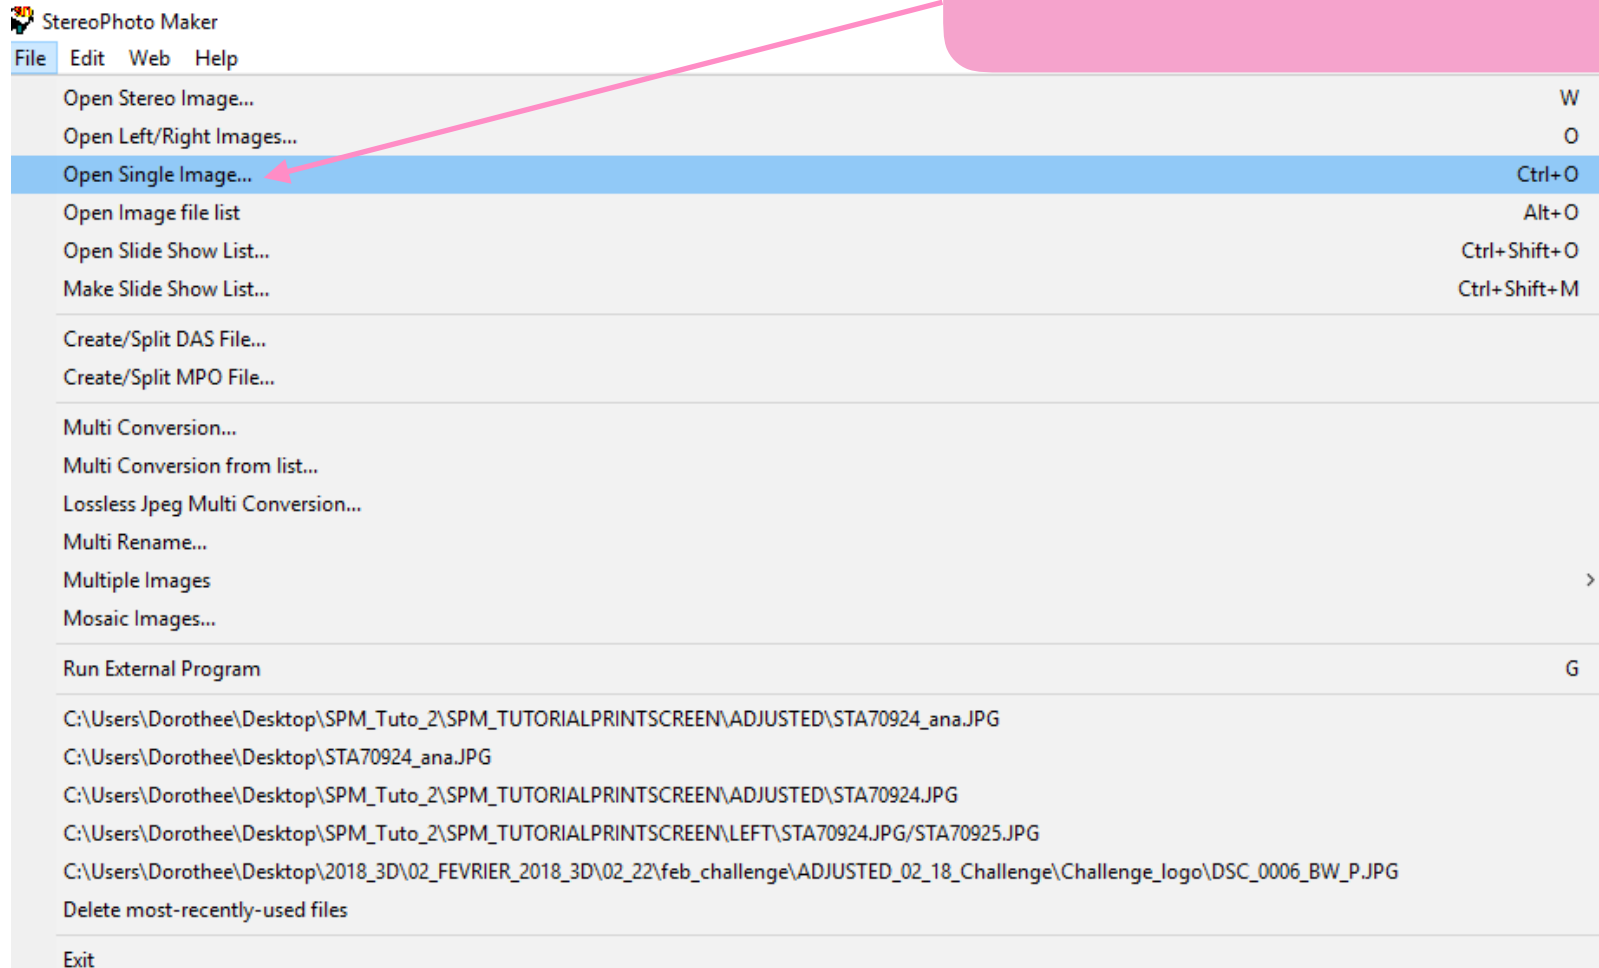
StereoPhoto Maker

File Edit Web Help

Open Stereo Image... W
Open Left/Right Images... O
Open Single Image... Ctrl+O
Open Image file list Alt+O
Open Slide Show List... Ctrl+Shift+O
Make Slide Show List... Ctrl+Shift+M

Create/Split DAS File...
Create/Split MPO File...

Multi Conversion...
Multi Conversion from list...
Lossless Jpeg Multi Conversion...
Multi Rename...
Multiple Images
Mosaic Images...

Run External Program G

C:\Users\Dorothee\Desktop\SPM_Tuto_2\SPM_TUTORIALPRINTSCREEN\ADJUSTED\STA70924_ana.JPG
C:\Users\Dorothee\Desktop\STA70924_ana.JPG
C:\Users\Dorothee\Desktop\SPM_Tuto_2\SPM_TUTORIALPRINTSCREEN\ADJUSTED\STA70924.JPG
C:\Users\Dorothee\Desktop\SPM_Tuto_2\SPM_TUTORIALPRINTSCREEN\LEFT\STA70924.JPG/STA70925.JPG
C:\Users\Dorothee\Desktop\2018_3D\02_FEVRIER_2018_3D\02_22\feb_challenge\ADJUSTED_02_18_Challenge\Challenge_logo\DSC_0006_BW_P.JPG
Delete most-recently-used files

Exit